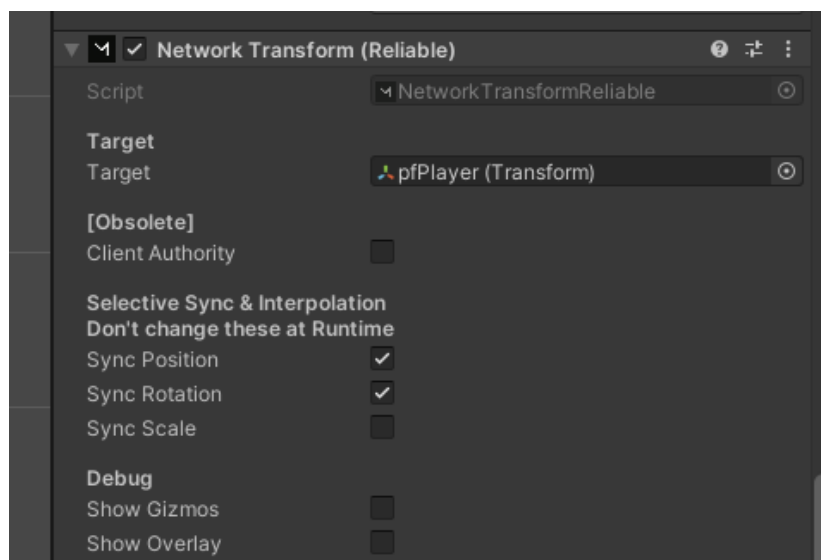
Network Transform (Reliable)

Script NetworkTransformReliable

Target
Target pfPlayer (Transform)

[Obsolete]
Client Authority

Selective Sync & Interpolation
Don't change these at Runtime
Sync Position
Sync Rotation
Sync Scale

Debug
Show Gizmos
Show Overlay